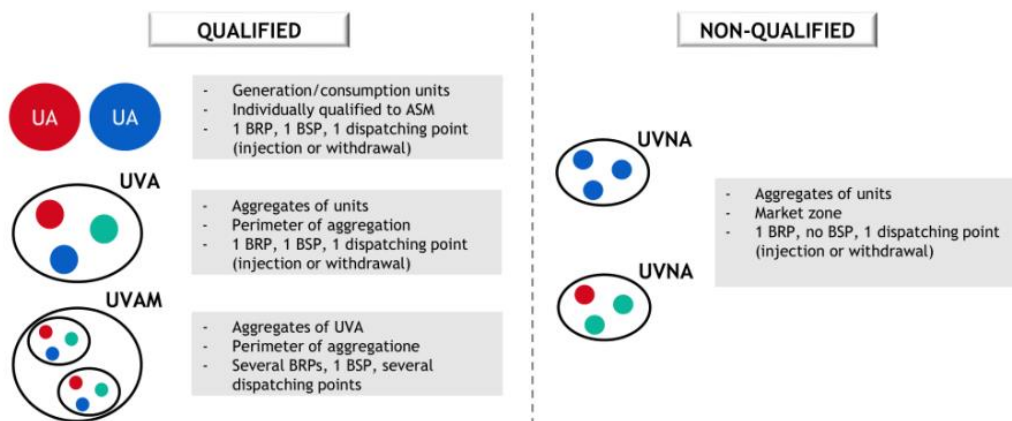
QUALIFIED

UA UA

- Generation/consumption units
- Individually qualified to ASM
- 1 BRP, 1 BSP, 1 dispatching point (injection or withdrawal)

UVA

- Aggregates of units
- Perimeter of aggregation
- 1 BRP, 1 BSP, 1 dispatching point (injection or withdrawal)

UVAM

- Aggregates of UVA
- Perimeter of aggregatione
- Several BRPs, 1 BSP, several dispatching points

NON-QUALIFIED

UVNA

UVNA

- Aggregates of units
- Market zone
- 1 BRP, no BSP, 1 dispatching point (injection or withdrawal)